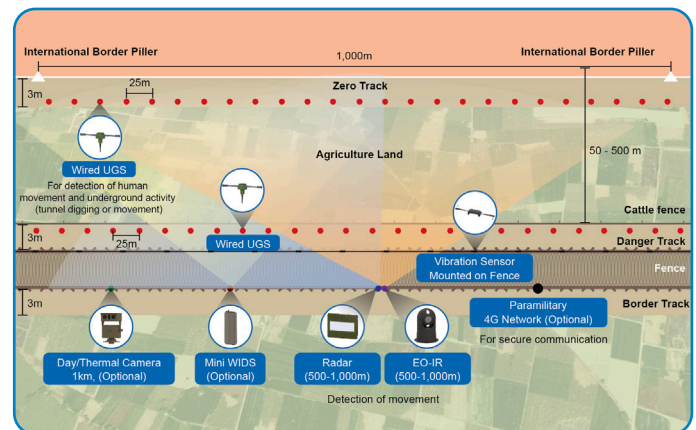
International Border Piller

1,000m

International Border Piller

3m

25m

Zero Track

Agriculture Land

50 - 500 m

Wired UGS

For detection of human movement and underground activity (tunnel digging or movement)

Cattle fence

3m

25m

Wired UGS

Danger Track

Vibration Sensor Mounted on Fence

Fence

3m

Border Track

Paramilitary 4G Network (Optional)

For secure communication

Day/Thermal Camera 1km, (Optional)

Mini WIDS (Optional)

Radar (500-1,000m)

EO-IR (500-1,000m)

Detection of movement